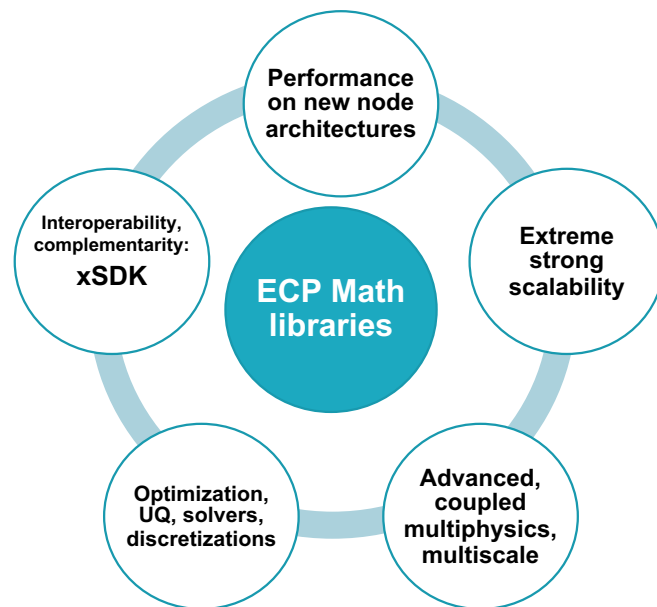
Performance on new node architectures

Interoperability, complementarity:
xSDK

ECP Math libraries

Extreme strong scalability

Optimization, UQ, solvers, discretizations

Advanced, coupled multiphysics, multiscale